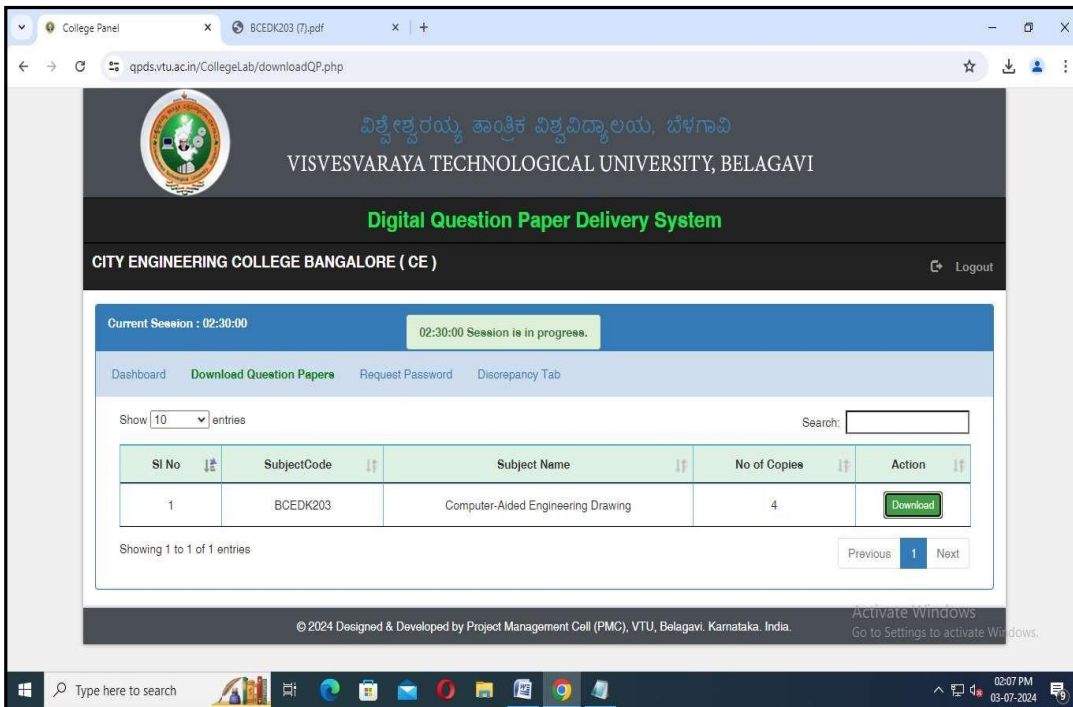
College Panel × BCEDK203 (7).pdf × +

qpds.vtu.ac.in/CollegeLab/downloadQP.php

ವಿಶ್ವೇಶ್ವರಯ್ಯ ತಾಂತ್ರಿಕ ವಿಶ್ವವಿದ್ಯಾಲಯ, ಬೆಳಗಾವಿ
VISVESVARAYA TECHNOLOGICAL UNIVERSITY, BELAGAVI

Digital Question Paper Delivery System

CITY ENGINEERING COLLEGE BANGALORE ( CE )

Logout

Current Session : 02:30:00

02:30:00 Session is in progress.

Dashboard Download Question Papers Request Password Discrepancy Tab

Show 10 entries

Search:

| Sl No | SubjectCode | Subject Name | No of Copies | Action |
|---|---|---|---|---|
| 1 | BCEDK203 | Computer-Aided Engineering Drawing | 4 | Download |

Showing 1 to 1 of 1 entries

Previous 1 Next

© 2024 Designed & Developed by Project Management Cell (PMC), VTU, Belagavi. Karnataka. India.

Activate Windows
Go to Settings to activate Windows.

Type here to search

02:07 PM
03-07-2024